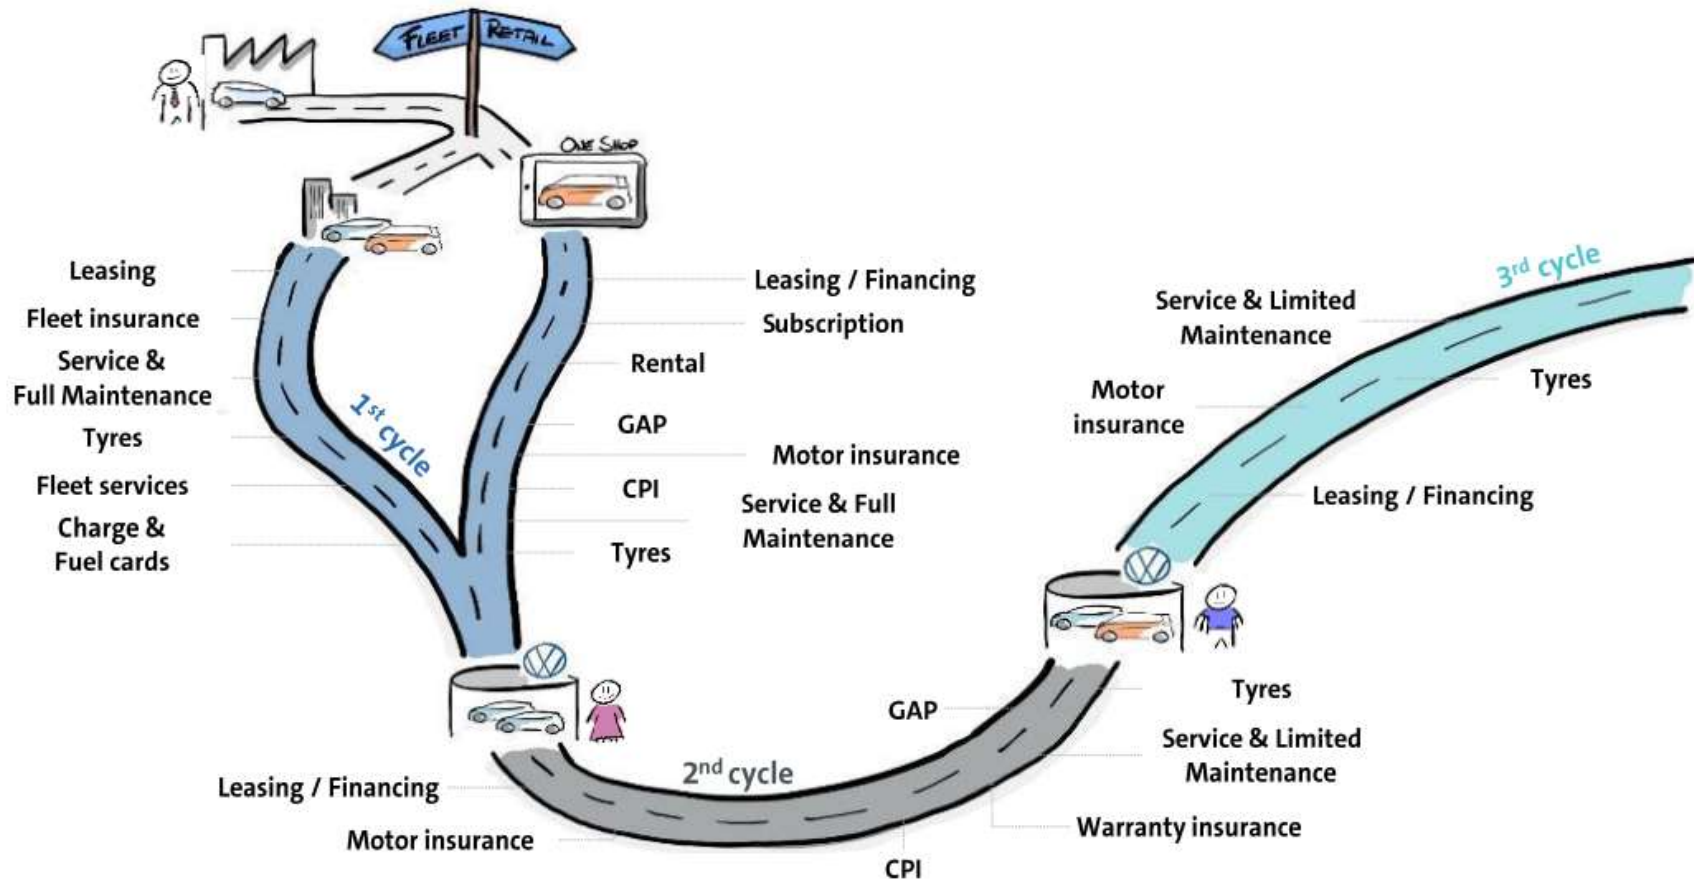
FLEET RETAIL

ONE SHOP

Leasing

Fleet insurance

Service & Full Maintenance

Tyres

Fleet services

Charge & Fuel cards

1st cycle

Leasing / Financing

Subscription

Rental

GAP

Motor insurance

CPI

Service & Full Maintenance

Tyres

3rd cycle

Service & Limited Maintenance

Tyres

Motor insurance

Leasing / Financing

GAP

Tyres

Service & Limited Maintenance

2nd cycle

Leasing / Financing

Motor insurance

Warranty insurance

CPI